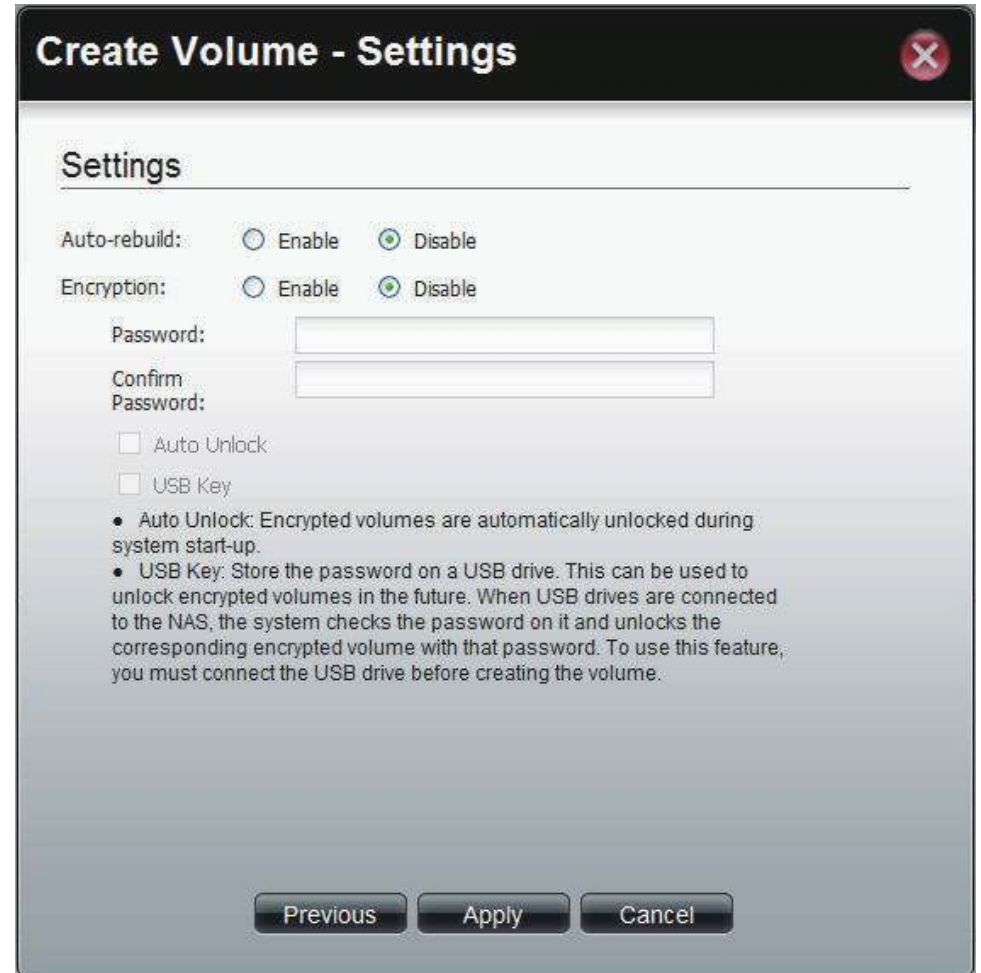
Create Volume - Settings

Settings

Auto-rebuild: Enable Disable

Encryption: Enable Disable

Password:

Confirm Password:

Auto Unlock

USB Key

• Auto Unlock: Encrypted volumes are automatically unlocked during system start-up.
• USB Key: Store the password on a USB drive. This can be used to unlock encrypted volumes in the future. When USB drives are connected to the NAS, the system checks the password on it and unlocks the corresponding encrypted volume with that password. To use this feature, you must connect the USB drive before creating the volume.

Previous Apply Cancel